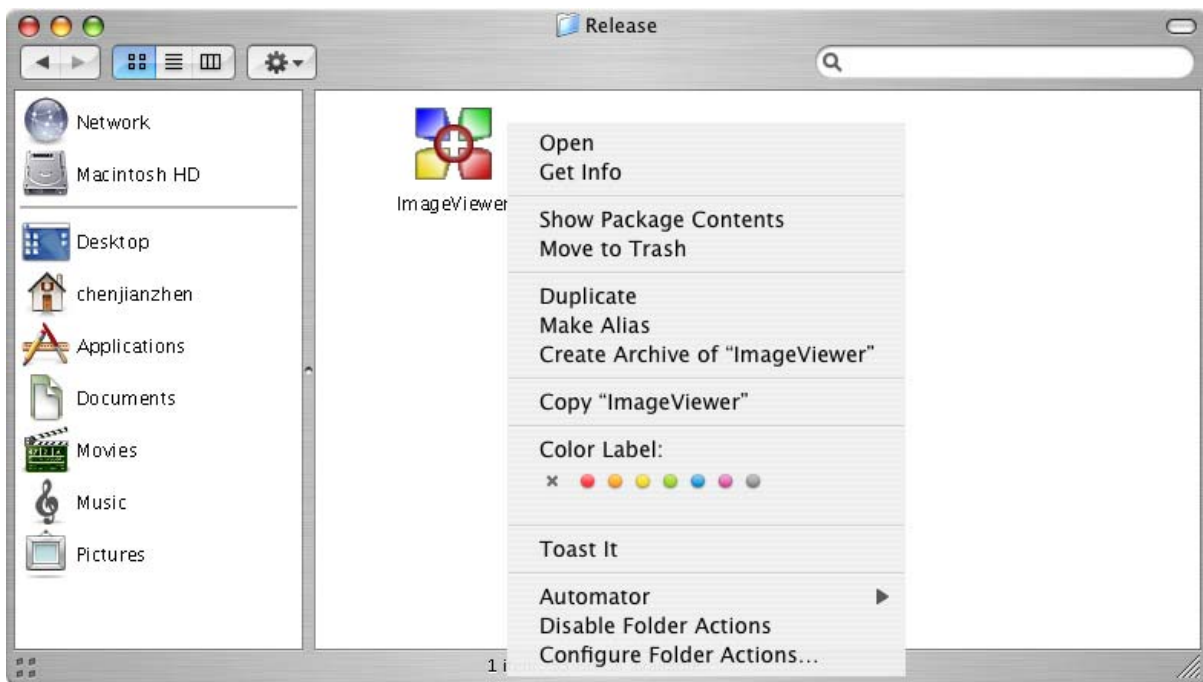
Release

Network
Macintosh HD
Desktop
chenjianzhen
Applications
Documents
Movies
Music
Pictures

ImageViewer

Open
Get Info

Show Package Contents
Move to Trash

Duplicate
Make Alias
Create Archive of "ImageViewer"

Copy "ImageViewer"

Color Label:

Toast It

Automator
Disable Folder Actions
Configure Folder Actions...

1 i